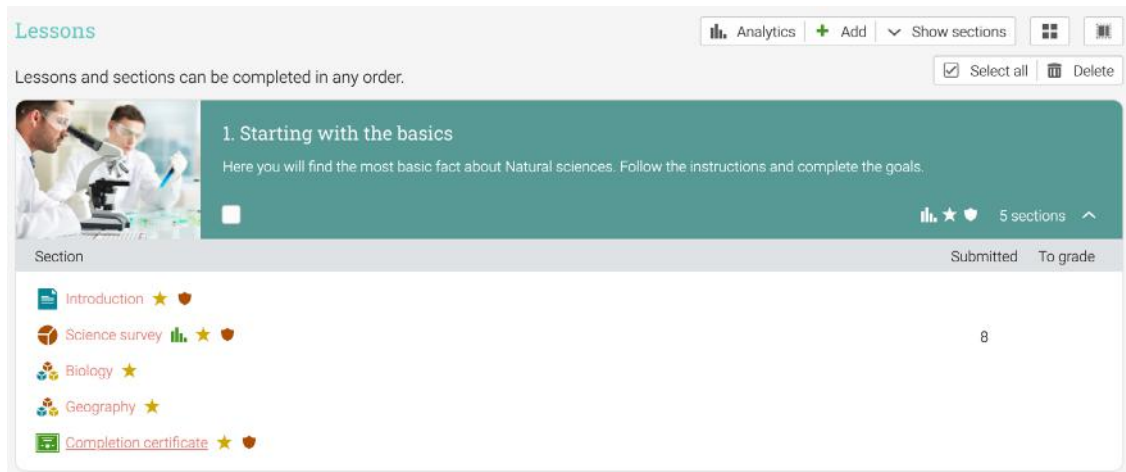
Lessons

Analytics | + Add | Show sections

Lessons and sections can be completed in any order.

Select all | Delete

1. Starting with the basics

Here you will find the most basic fact about Natural sciences. Follow the instructions and complete the goals.

5 sections

| Section | Submitted | To grade |
|---|---|---|
| Introduction | | |
| Science survey | 8 | |
| Biology | | |
| Geography | | |
| Completion certificate | | |